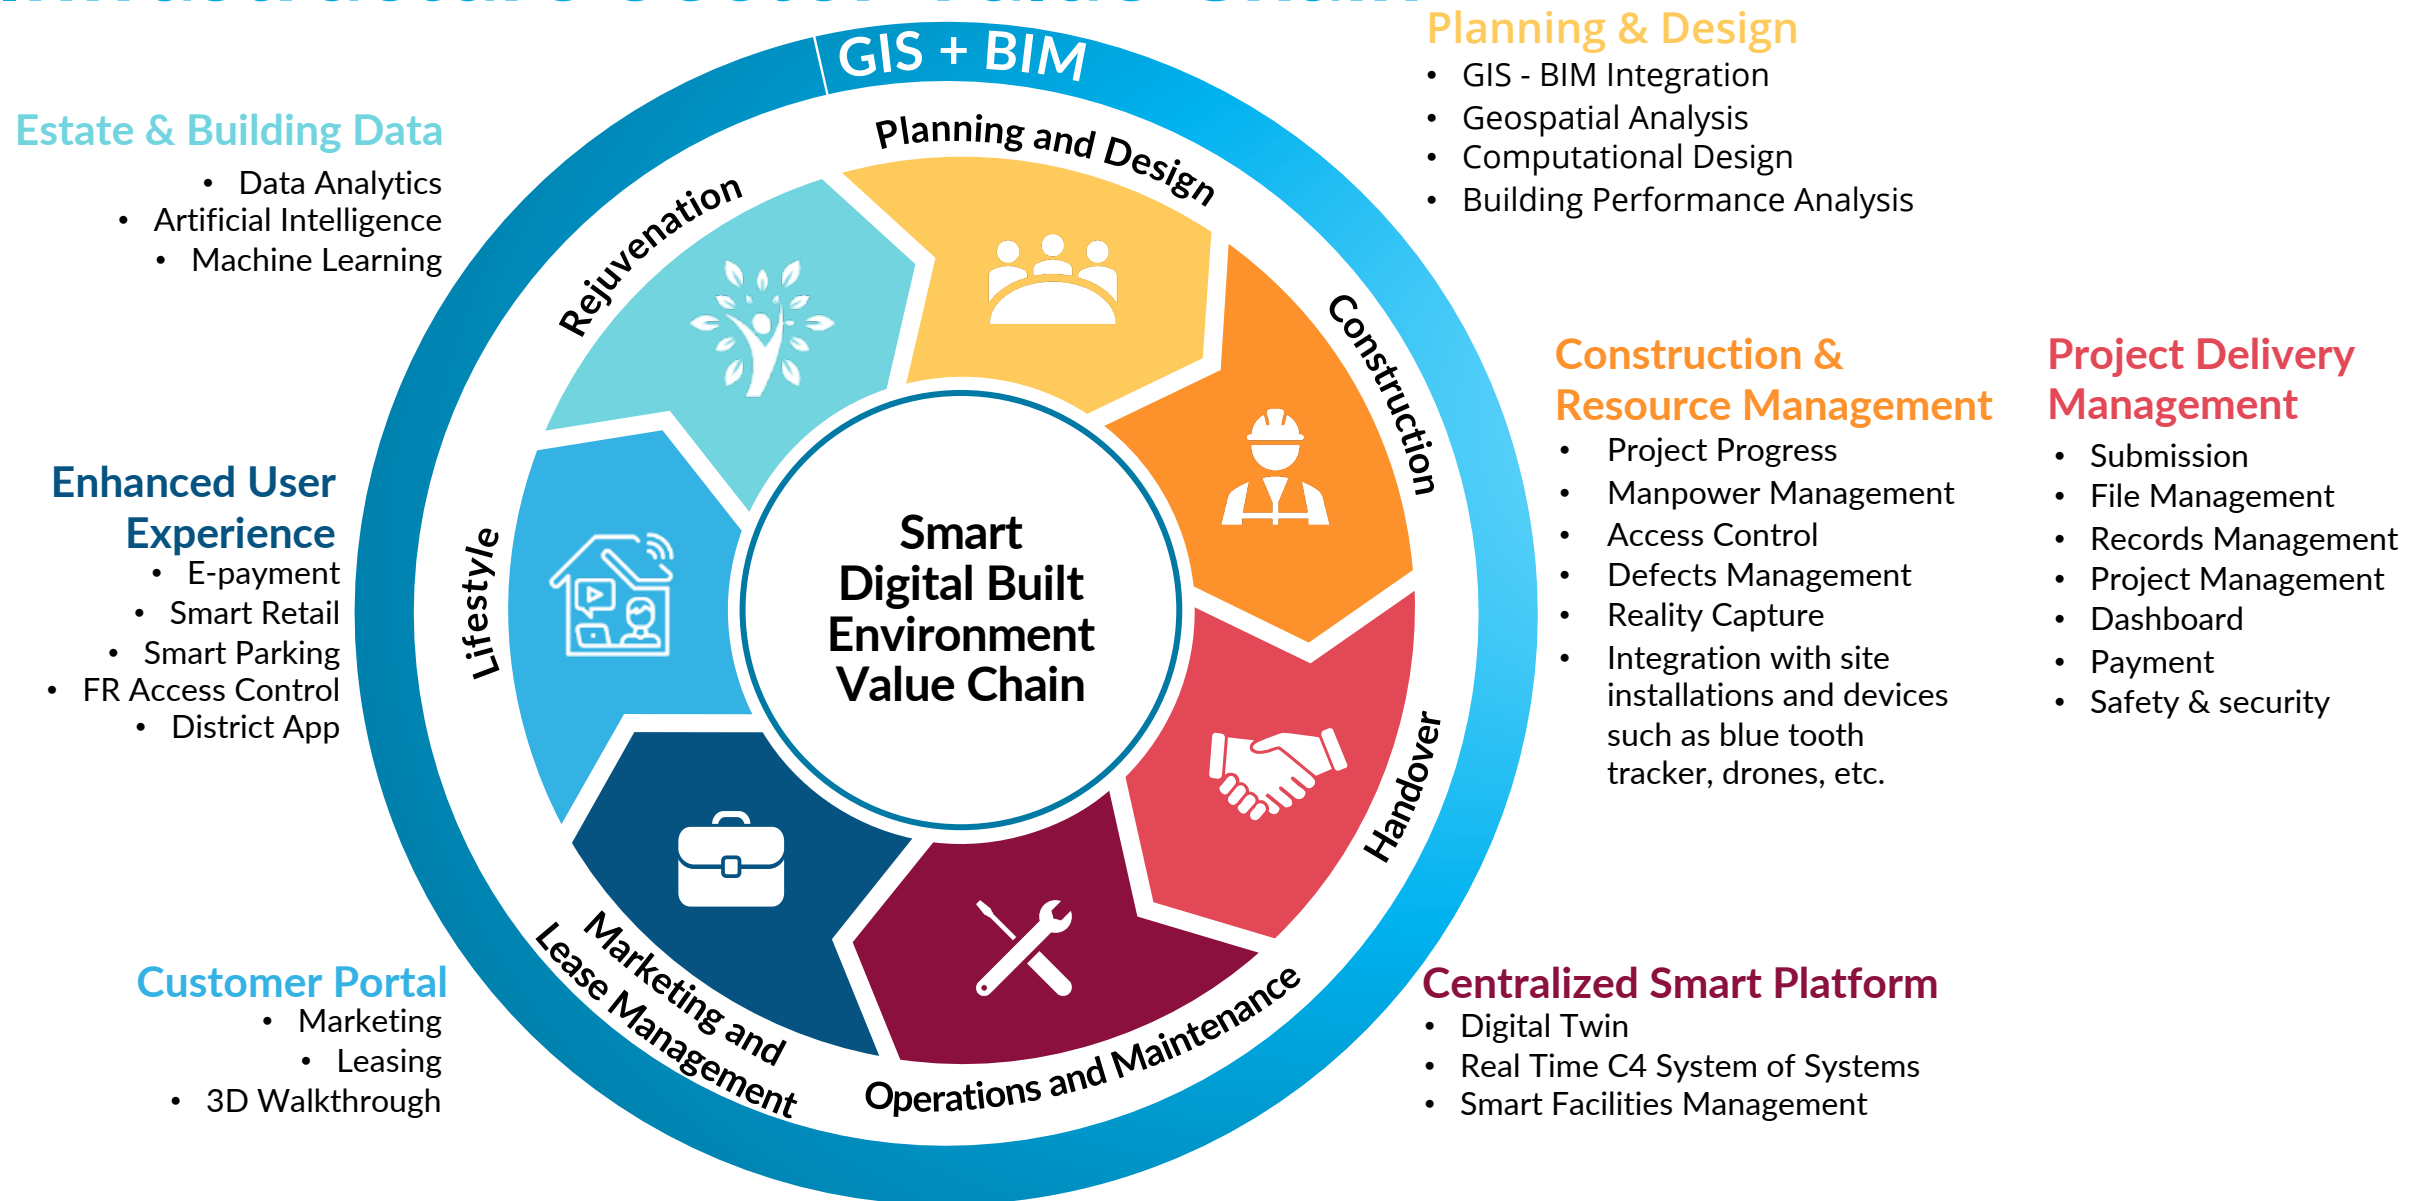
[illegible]

GIS + BIM

Planning & Design
- GIS - BIM Integration
- Geospatial Analysis
- Computational Design
- Building Performance Analysis

Estate & Building Data
- Data Analytics
- Artificial Intelligence
- Machine Learning

Planning and Design

Rejuvenation

Construction

Construction & Resource Management
- Project Progress
- Manpower Management
- Access Control
- Defects Management
- Reality Capture
- Integration with site installations and devices such as blue tooth tracker, drones, etc.

Project Delivery Management
- Submission
- File Management
- Records Management
- Project Management
- Dashboard
- Payment
- Safety & security

Enhanced User Experience
- E-payment
- Smart Retail
- Smart Parking
- FR Access Control
- District App

Lifestyle

Smart Digital Built Environment Value Chain

Handover

Marketing and Lease Management

Operations and Maintenance

Customer Portal
- Marketing
- Leasing
- 3D Walkthrough

Centralized Smart Platform
- Digital Twin
- Real Time C4 System of Systems
- Smart Facilities Management